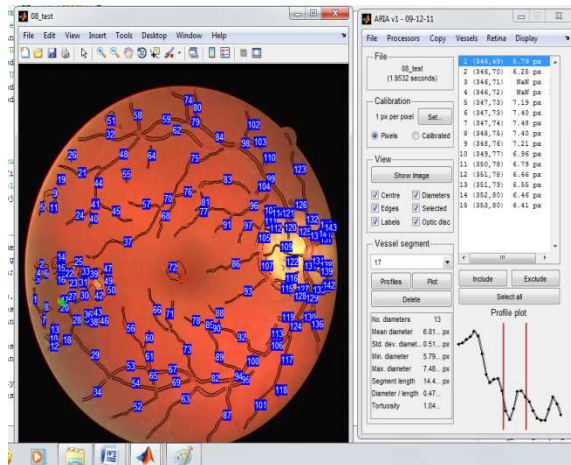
08_test

File Edit View Insert Tools Desktop Window Help

ARIA v1 - 09-12-11

File Processors Copy Vessels Retina Display

File
08_test
(1.9532 seconds)

Calibration
1 px per pixel Set...
Pixels Calibrated

View
Show Image
Centre Diameters
Edges Selected
Labels Optic disc

Vessel segment
17
Profiles Plot
Delete

| | |
|---|---|
| No. diameters | 13 |
| Mean diameter | 6.81... px |
| Std. dev. diamet... | 0.51... px |
| Min. diameter | 5.79... px |
| Max. diameter | 7.48... px |
| Segment length | 14.4... px |
| Diameter / length | 0.47... |
| Tortuosity | 1.04... |

1 (346,69) 5.79 px
2 (346,70) 6.25 px
3 (346,71) Half px
4 (346,72) Half px
5 (347,73) 7.19 px
6 (347,73) 7.40 px
7 (347,74) 7.48 px
8 (348,75) 7.40 px
9 (348,76) 7.21 px
10 (349,77) 6.96 px
11 (350,78) 6.79 px
12 (350,79) 6.56 px
13 (351,79) 6.55 px
14 (352,80) 6.46 px
15 (353,80) 6.41 px

Include Exclude
Select all

Profile plot

74 80 51 58 59 79 102 62 84 98 103 26 48 64 75 110 21 44 55 83 123 19 77 104 99 41 57 70 76 81 126 5 11 24 40 45 67 87 91 97 101 121 127 132 143 37 105 112 120 125 133 14 25 82 72 86 109 2 4 6 20 33 39 47 46 122 131 23 38 50 107 118 134 139 27 30 42 93 116 128 129 7 8 35 36 28 53 66 71 88 119 124 135 3 9 13 18 22 43 61 69 74 90 92 111 114 136 10 12 56 60 106 15 16 29 73 89 100 108 117 34 52 65 68 85 94 95 113 130 32 54 63 78 87 96 101 118